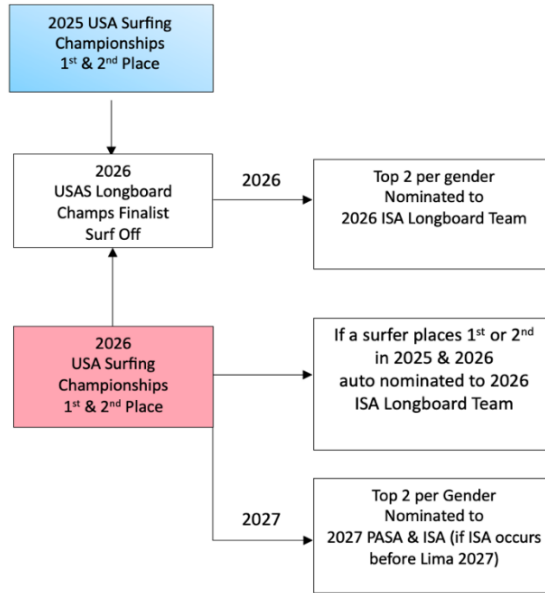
2025 USA Surfing Championships $1^{st}$ & $2^{nd}$ Place

2026 USAS Longboard Champs Finalist Surf Off

2026

Top 2 per gender Nominated to 2026 ISA Longboard Team

2026 USA Surfing Championships $1^{st}$ & $2^{nd}$ Place

If a surfer places $1^{st}$ or $2^{nd}$ in 2025 & 2026 auto nominated to 2026 ISA Longboard Team

2027

Top 2 per Gender Nominated to 2027 PASA & ISA (if ISA occurs before Lima 2027)